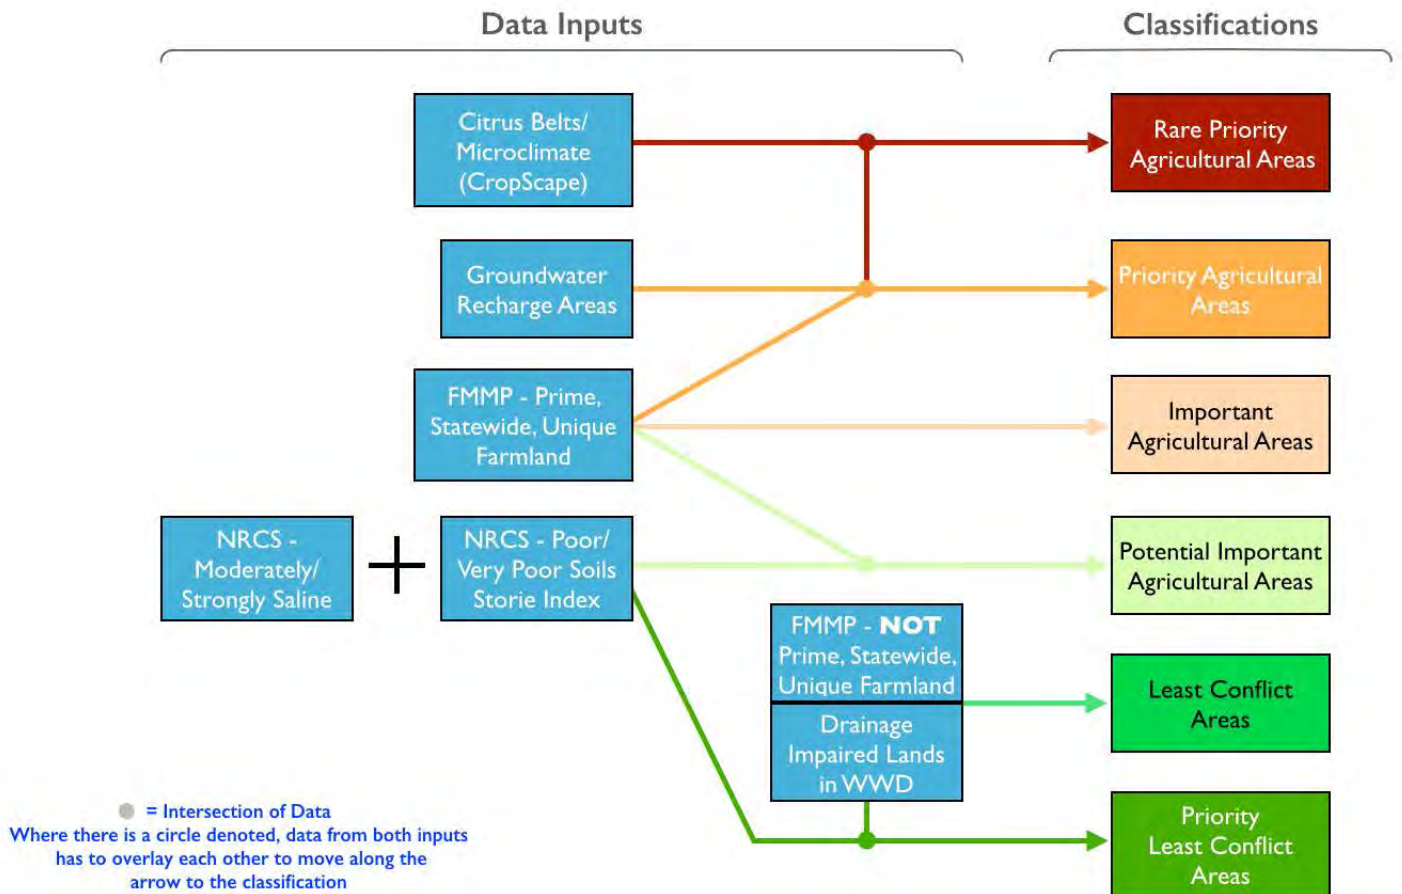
Data Inputs

Classifications

Citrus Belts/ Microclimate (CropScape)

Groundwater Recharge Areas

FMMP - Prime, Statewide, Unique Farmland

NRCS - Moderately/ Strongly Saline

+

NRCS - Poor/ Very Poor Soils Storie Index

FMMP - NOT Prime, Statewide, Unique Farmland

Drainage Impaired Lands in WWD

Rare Priority Agricultural Areas

Priority Agricultural Areas

Important Agricultural Areas

Potential Important Agricultural Areas

Least Conflict Areas

Priority Least Conflict Areas

= Intersection of Data
Where there is a circle denoted, data from both inputs has to overlay each other to move along the arrow to the classification